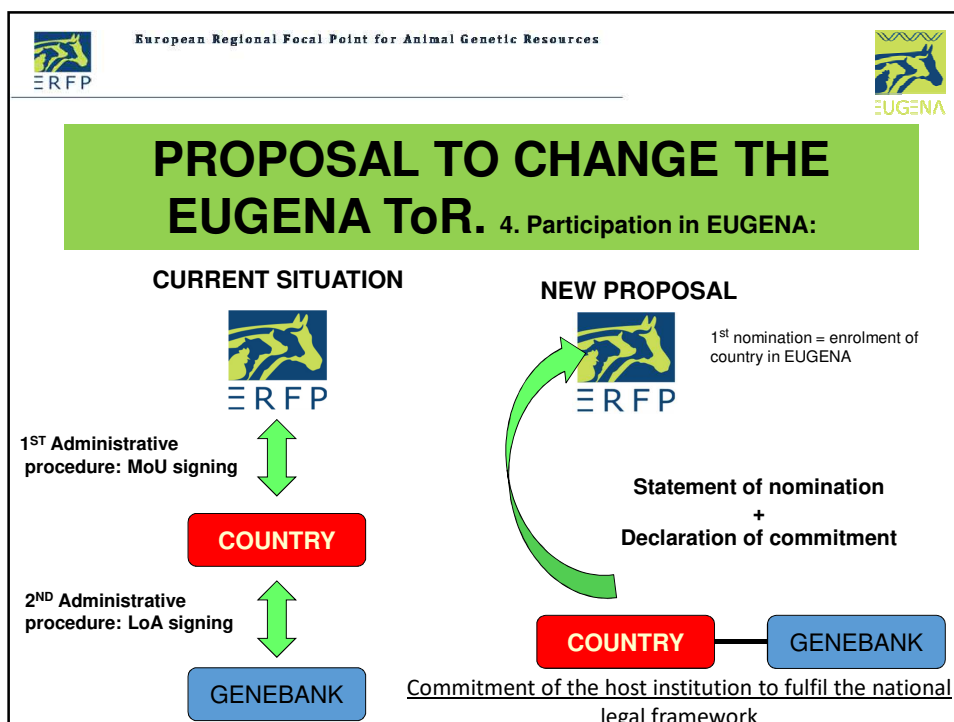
ERFP

European Regional Focal Point for Animal Genetic Resources

EUGENA

PROPOSAL TO CHANGE THE EUGENA ToR. 4. Participation in EUGENA:

CURRENT SITUATION

ERFP

$1^{ST}$ Administrative procedure: MoU signing

COUNTRY

$2^{ND}$ Administrative procedure: LoA signing

GENEBANK

NEW PROPOSAL

ERFP

$1^{st}$ nomination = enrolment of country in EUGENA

Statement of nomination + Declaration of commitment

COUNTRY

GENEBANK

Commitment of the host institution to fulfil the national legal framework